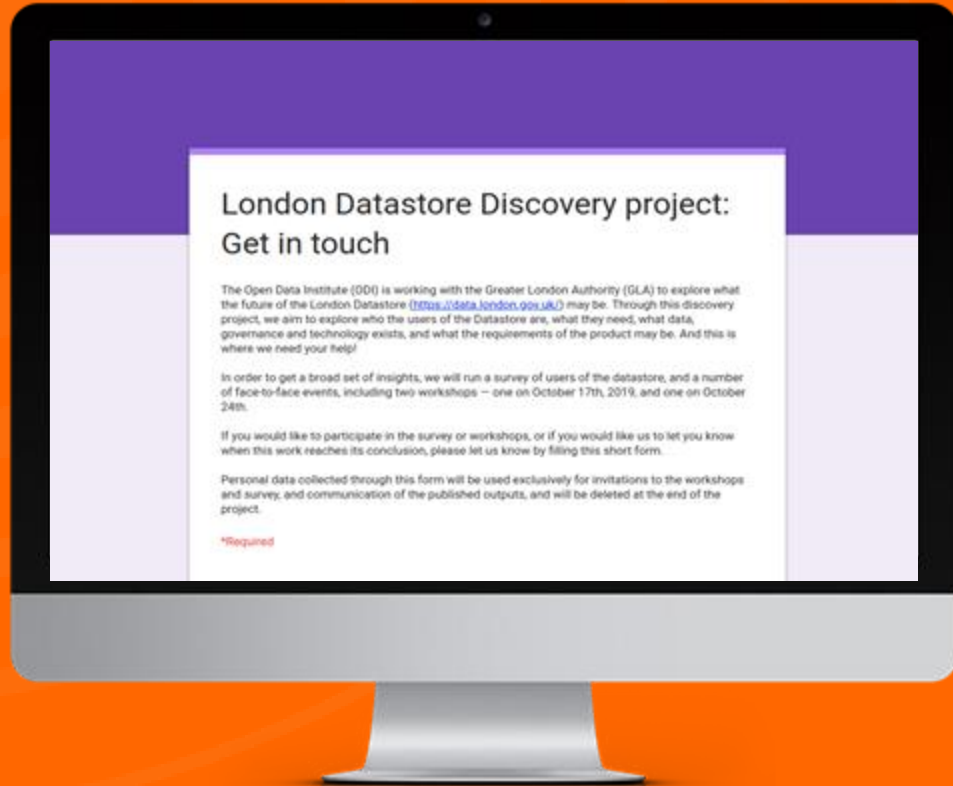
London Datastore Discovery project: Get in touch

The Open Data Institute (ODI) is working with the Greater London Authority (GLA) to explore what the future of the London Datastore (https://data.london.gov.uk/) may be. Through this discovery project, we aim to explore who the users of the Datastore are, what they need, what data, governance and technology exists, and what the requirements of the product may be. And this is where we need your help!

In order to get a broad set of insights, we will run a survey of users of the datastore, and a number of face-to-face events, including two workshops — one on October 17th, 2019, and one on October 24th.

If you would like to participate in the survey or workshops, or if you would like us to let you know when this work reaches its conclusion, please let us know by filling this short form.

Personal data collected through this form will be used exclusively for invitations to the workshops and survey, and communication of the published outputs, and will be deleted at the end of the project.

*Required